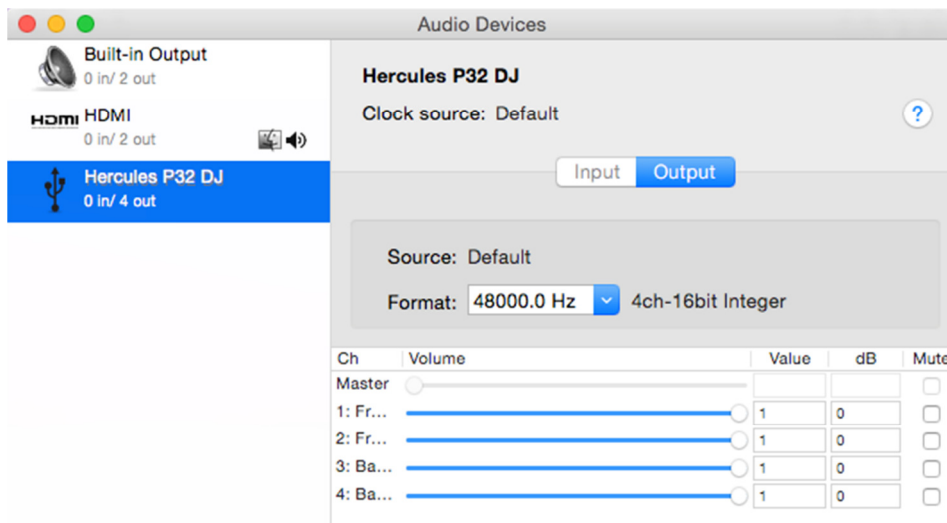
Audio Devices

Built-in Output
0 in/ 2 out

HDMI
HDMI
0 in/ 2 out

Hercules P32 DJ
0 in/ 4 out

Hercules P32 DJ
Clock source: Default

?

Input Output

Source: Default
Format: 48000.0 Hz 4ch-16bit Integer

| Ch | Volume | Value | dB | Mute |
|---|---|---|---|---|
| Master | | | | |
| 1: Fr... | | 1 | 0 | |
| 2: Fr... | | 1 | 0 | |
| 3: Ba... | | 1 | 0 | |
| 4: Ba... | | 1 | 0 | |